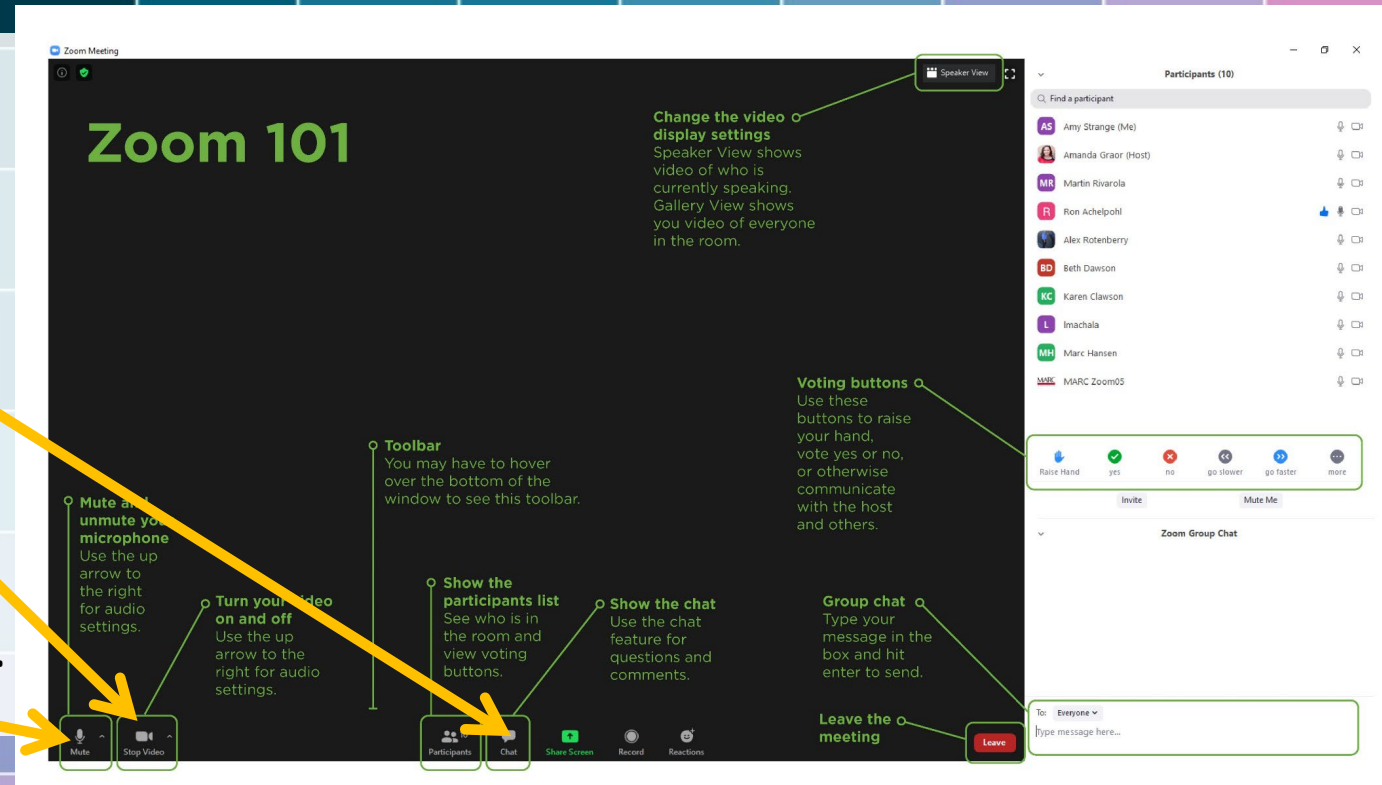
Zoom Meeting

Speaker View

Zoom 101

Change the video display settings
Speaker View shows video of who is currently speaking. Gallery View shows you video of everyone in the room.

Participants (10)

Find a participant

AS Amy Strange (Me)
Amanda Graor (Host)
MR Martin Rivarola
R Ron Achelpohl
Alex Rotenberry
BD Beth Dawson
KC Karen Clawson
L Imachala
MH Marc Hansen
MARC MARC Zoom05

Voting buttons
Use these buttons to raise your hand, vote yes or no, or otherwise communicate with the host and others.

Raise Hand
yes
no
go slower
go faster
more

Invite
Mute Me

Zoom Group Chat

Toolbar
You may have to hover over the bottom of the window to see this toolbar.

Mute a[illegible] unmute yo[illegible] microphone
Use the up arrow to the right for audio settings.

Turn your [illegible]ideo on and off
Use the up arrow to the right for audio settings.

Show the participants list
See who is in the room and view voting buttons.

Show the chat
Use the chat feature for questions and comments.

Group chat
Type your message in the box and hit enter to send.

Leave the meeting

Mute
Stop Video
Participants
Chat
Share Screen
Record
Reactions

Leave

To: Everyone
Type message here...